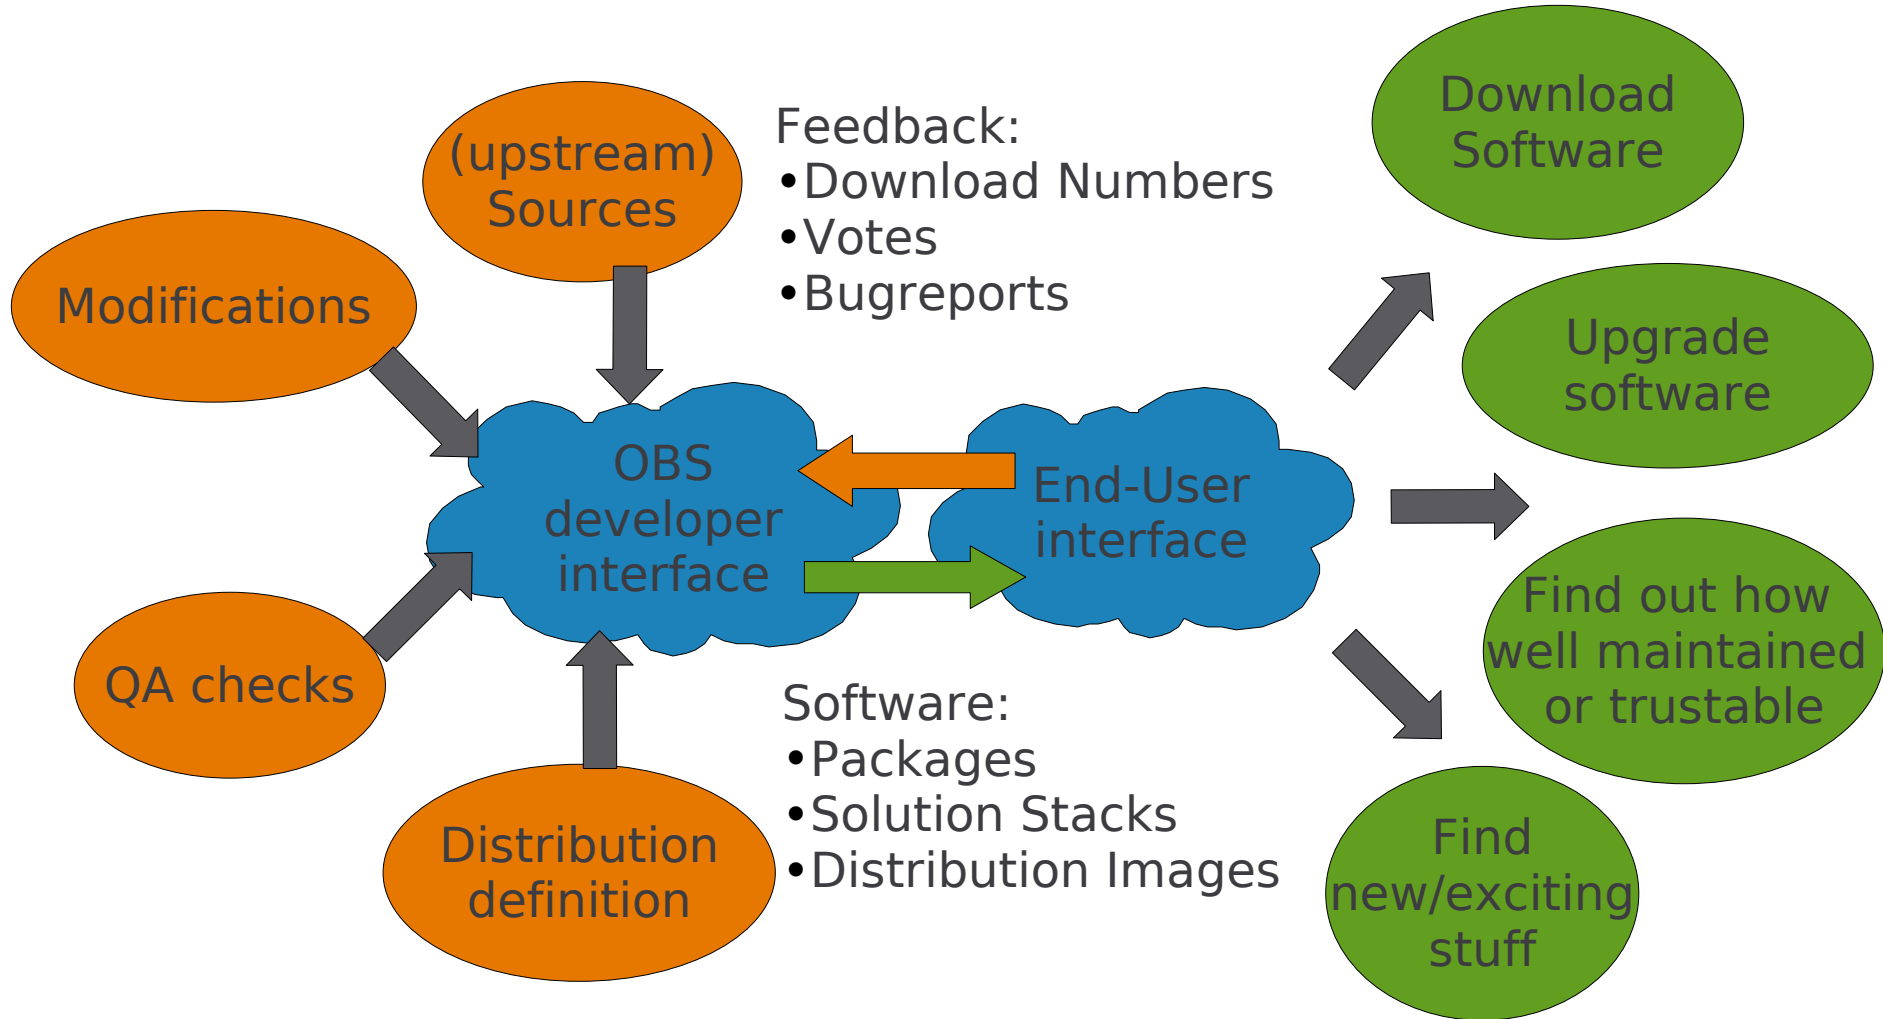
(upstream) Sources

Modifications

Feedback:
•Download Numbers
•Votes
•Bugreports

Download Software

Upgrade software

OBS developer interface

End-User interface

QA checks

Distribution definition

Software:
•Packages
•Solution Stacks
•Distribution Images

Find out how well maintained or trustable

Find new/exciting stuff